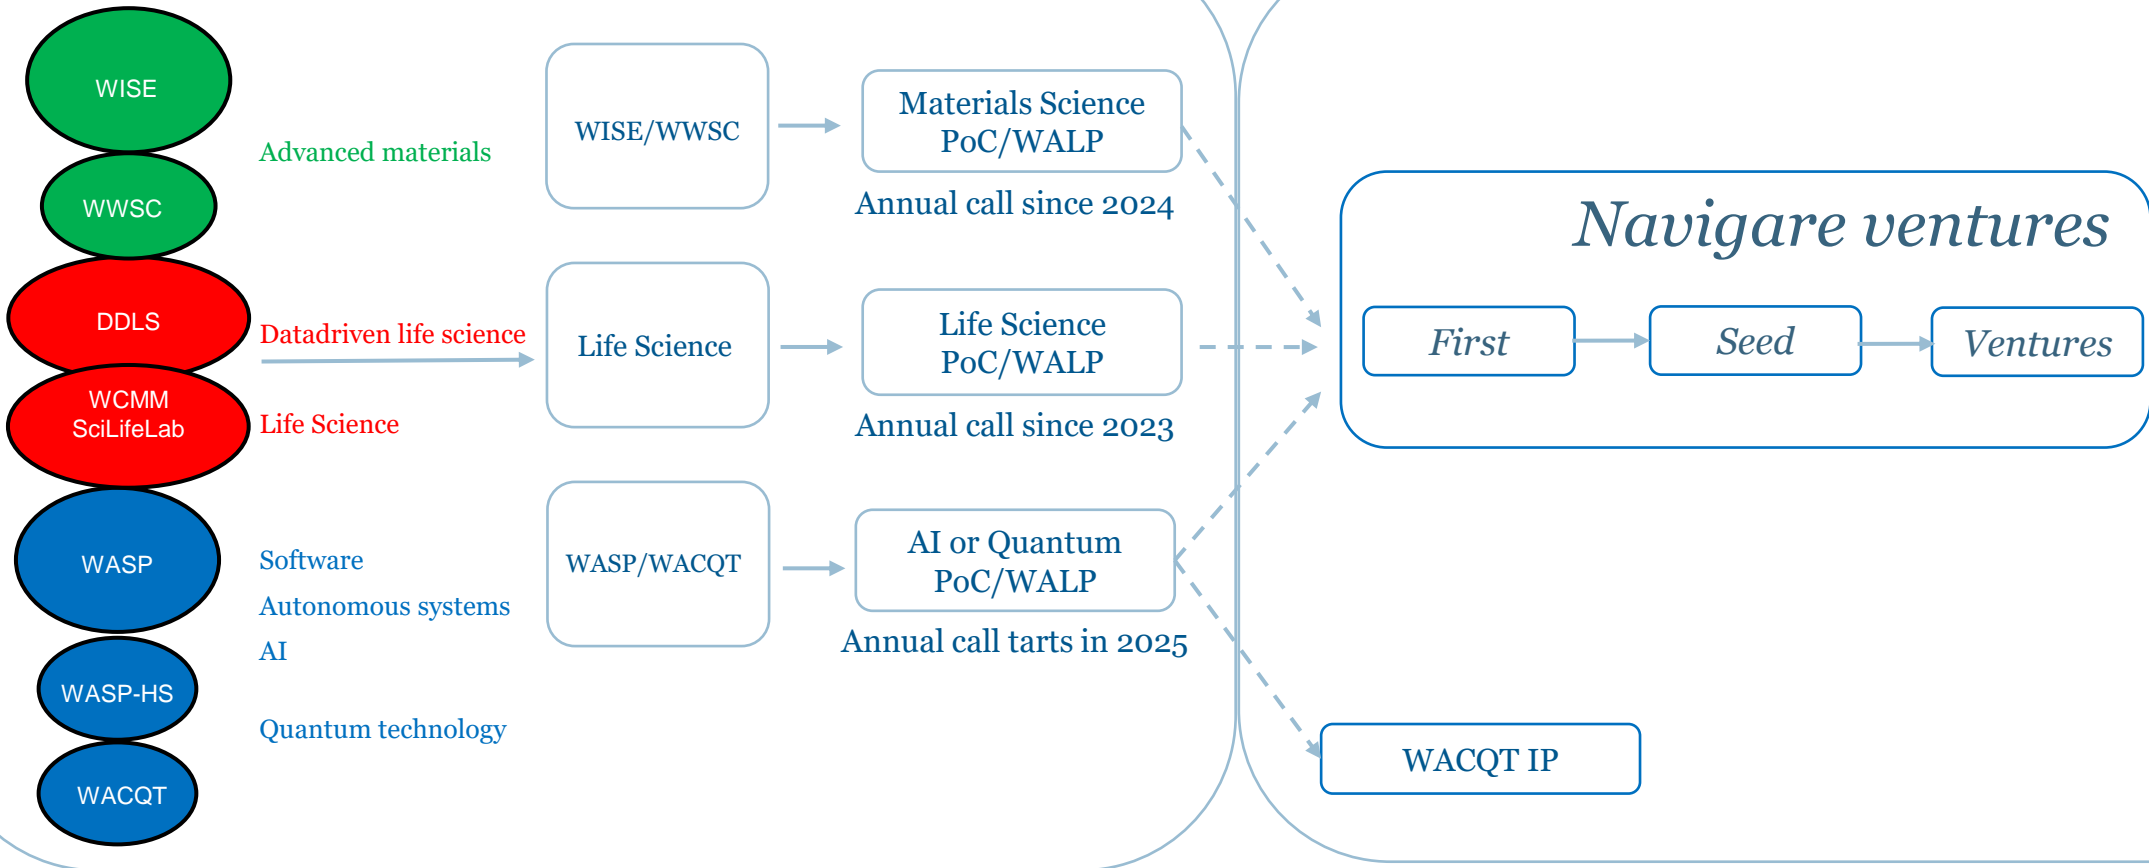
WISE

WWSC

DDLS

WCMM SciLifeLab

WASP

WASP-HS

WACQT

Advanced materials

Datadriven life science

Life Science

Software

Autonomous systems

AI

Quantum technology

WISE/WWSC

Life Science

WASP/WACQT

Materials Science PoC/WALP

Annual call since 2024

Life Science PoC/WALP

Annual call since 2023

AI or Quantum PoC/WALP

Annual call tarts in 2025

Navigare ventures

First

Seed

Ventures

WACQT IP